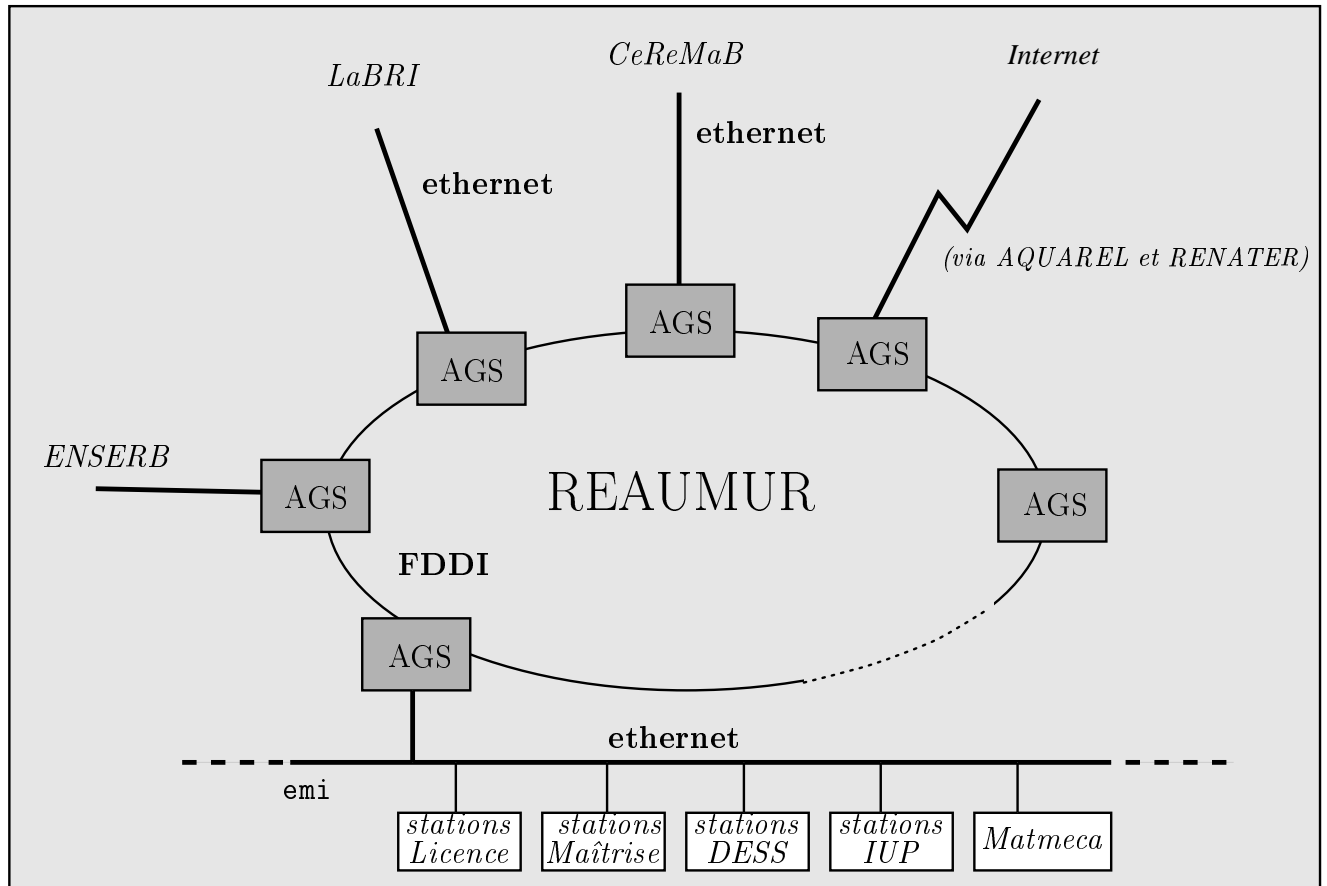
LaBRI

CeReMaB

Internet

ethernet

ethernet

(via AQUAREL et RENATER)

AGS

AGS

AGS

ENSERB

AGS

REAUMUR

AGS

FDDI

AGS

ethernet

emi

stations Licence

stations Maîtrise

stations DESS

stations IUP

Matmeca